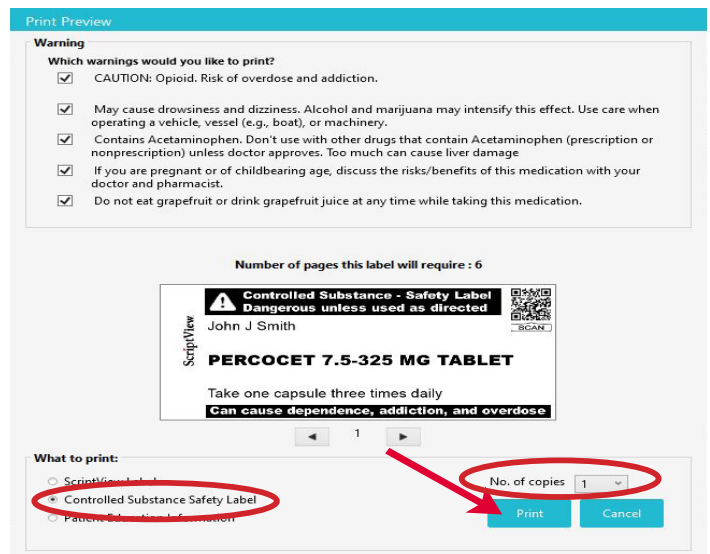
Print Preview

Warning

Which warnings would you like to print?

CAUTION: Opioid. Risk of overdose and addiction.

May cause drowsiness and dizziness. Alcohol and marijuana may intensify this effect. Use care when operating a vehicle, vessel (e.g., boat), or machinery.

Contains Acetaminophen. Don't use with other drugs that contain Acetaminophen (prescription or nonprescription) unless doctor approves. Too much can cause liver damage

If you are pregnant or of childbearing age, discuss the risks/benefits of this medication with your doctor and pharmacist.

Do not eat grapefruit or drink grapefruit juice at any time while taking this medication.

Number of pages this label will require : 6

Controlled Substance - Safety Label
Dangerous unless used as directed

SCAN

ScriptView

John J Smith

PERCOCET 7.5-325 MG TABLET

Take one capsule three times daily

Can cause dependence, addiction, and overdose

1

What to print:

ScriptView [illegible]

Controlled Substance Safety Label

Patient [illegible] Information

No. of copies 1

Print

Cancel